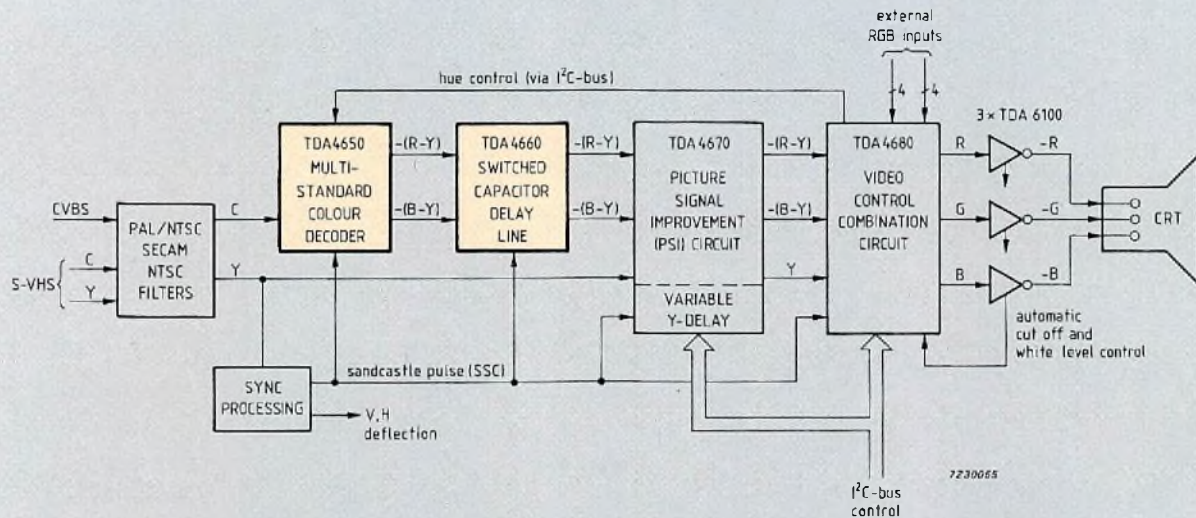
external
RGB inputs

hue control (via I$^2$C-bus)

4
4

3 × TDA 6100

TDA4650
MULTI-
STANDARD
COLOUR
DECODER

-(R-Y)
-(B-Y)

TDA4660
SWITCHED
CAPACITOR
DELAY
LINE

-(R-Y)
-(B-Y)

TDA 4670
PICTURE
SIGNAL
IMPROVEMENT
(PSI) CIRCUIT

VARIABLE
Y-DELAY

-(R-Y)
-(B-Y)
Y

TDA 4680
VIDEO
CONTROL
COMBINATION
CIRCUIT

R
G
B

-R
-G
-B

CRT

CVBS
C

PAL/NTSC
SECAM
NTSC
FILTERS

S-VHS
C
Y
Y

automatic
cut off and
white level control

SYNC
PROCESSING

sandcastle pulse (SSC)

V, H
deflection

7Z30065

I$^2$C-bus
control